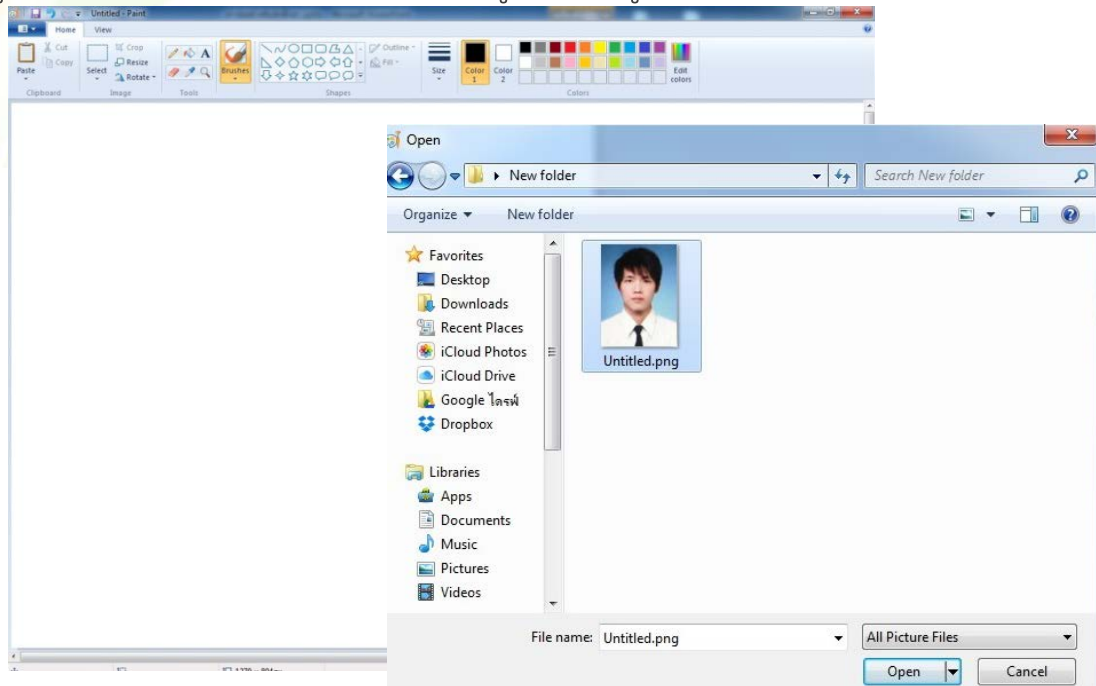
Untitled - Paint

Home View

Cut Copy Paste Crop Resize Rotate Select Brushes Outline Fill Size Color 1 Color 2 Edit colors

Clipboard Image Tools Shapes Colors

Open

New folder

Search New folder

Organize ▾ New folder

Favorites
Desktop
Downloads
Recent Places
iCloud Photos
iCloud Drive
Google ไดรฟ์
Dropbox

Libraries
Apps
Documents
Music
Pictures
Videos

Untitled.png

File name: Untitled.png

All Picture Files

Open

Cancel